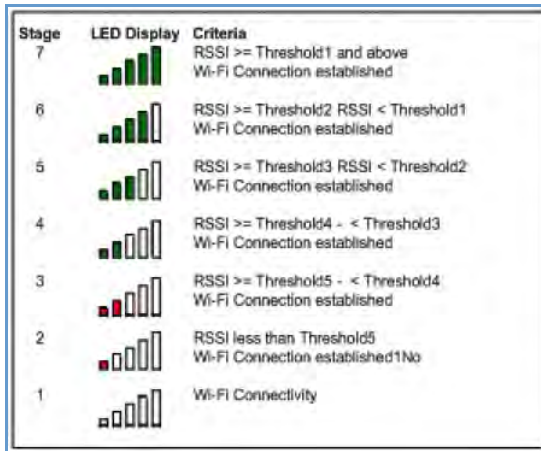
| Stage | LED Display | Criteria |
|---|---|---|
| 7 | | RSSI >= Threshold1 and above<br>Wi-Fi Connection established |
| 6 | | RSSI >= Threshold2 RSSI < Threshold1<br>Wi-Fi Connection established |
| 5 | | RSSI >= Threshold3 RSSI < Threshold2<br>Wi-Fi Connection established |
| 4 | | RSSI >= Threshold4 - < Threshold3<br>Wi-Fi Connection established |
| 3 | | RSSI >= Threshold5 - < Threshold4<br>Wi-Fi Connection established |
| 2 | | RSSI less than Threshold5<br>Wi-Fi Connection established1No |
| 1 | | Wi-Fi Connectivity |